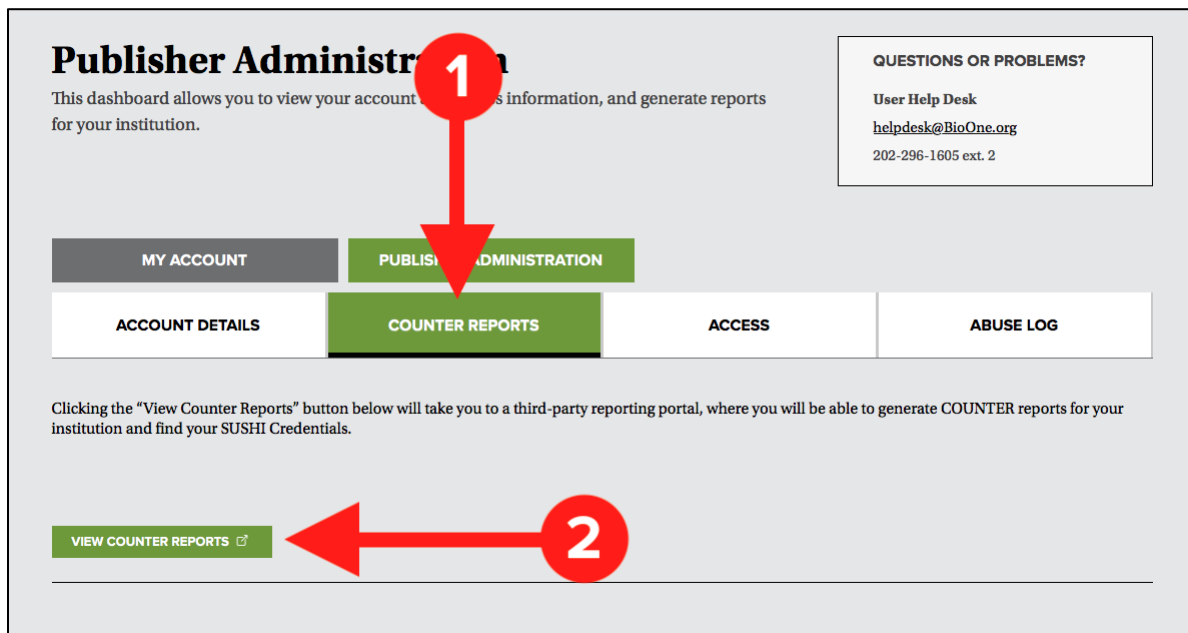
Publisher Administra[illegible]n

This dashboard allows you to view your account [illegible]s information, and generate reports for your institution.

1

QUESTIONS OR PROBLEMS?

User Help Desk

helpdesk@BioOne.org

202-296-1605 ext. 2

MY ACCOUNT

PUBLIS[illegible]ADMINISTRATION

| ACCOUNT DETAILS | COUNTER REPORTS | ACCESS | ABUSE LOG |
|---|---|---|---|

Clicking the “View Counter Reports” button below will take you to a third-party reporting portal, where you will be able to generate COUNTER reports for your institution and find your SUSHI Credentials.

VIEW COUNTER REPORTS

2